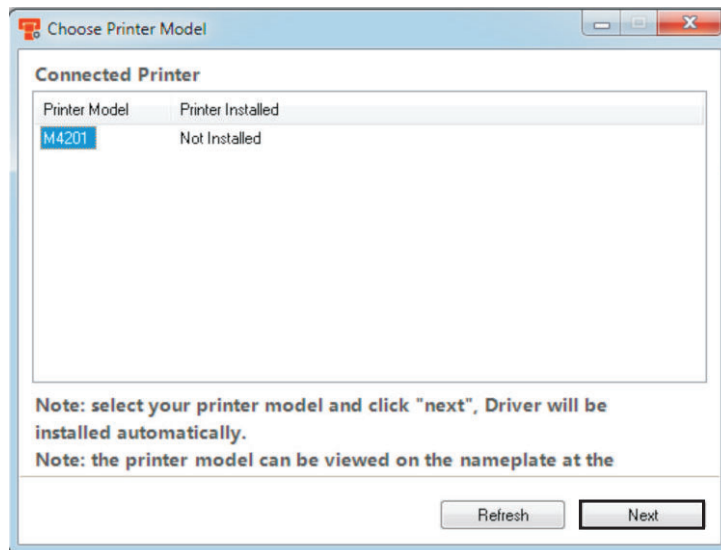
Choose Printer Model

Connected Printer

| Printer Model | Printer Installed |
|---|---|
| M4201 | Not Installed |

Note: select your printer model and click "next", Driver will be installed automatically.

Note: the printer model can be viewed on the nameplate at the

Refresh

Next